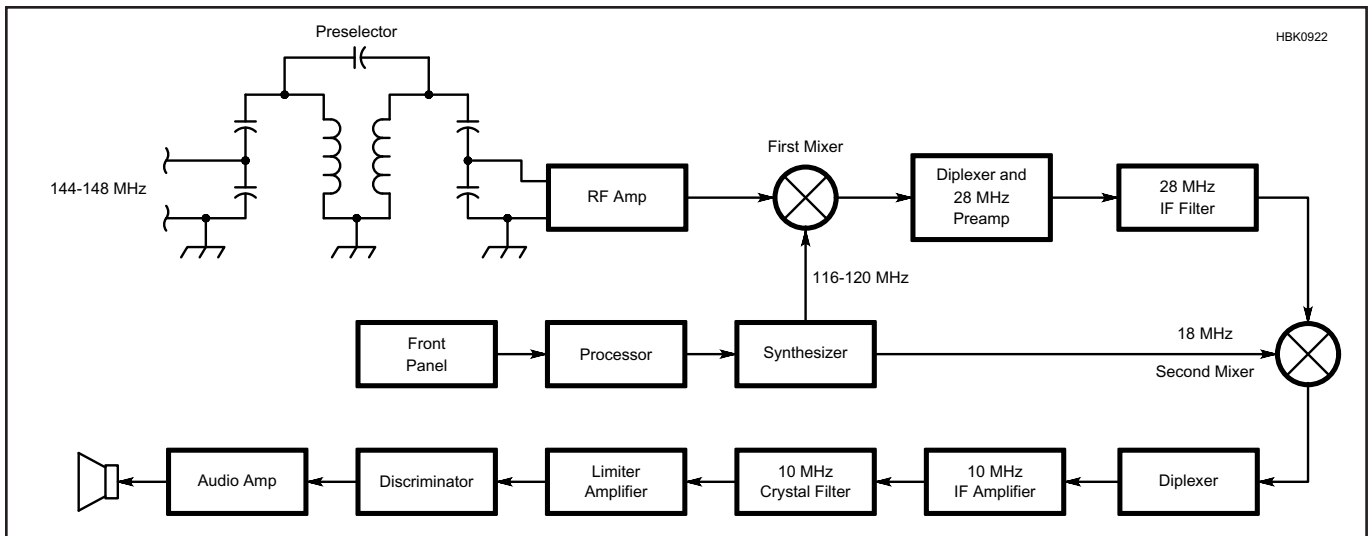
Preselector

HBK0922

144-148 MHz

RF Amp

First Mixer

Diplexer and 28 MHz Preamp

28 MHz IF Filter

116-120 MHz

Front Panel

Processor

Synthesizer

18 MHz

Second Mixer

Audio Amp

Discriminator

Limiter Amplifier

10 MHz Crystal Filter

10 MHz IF Amplifier

Diplexer